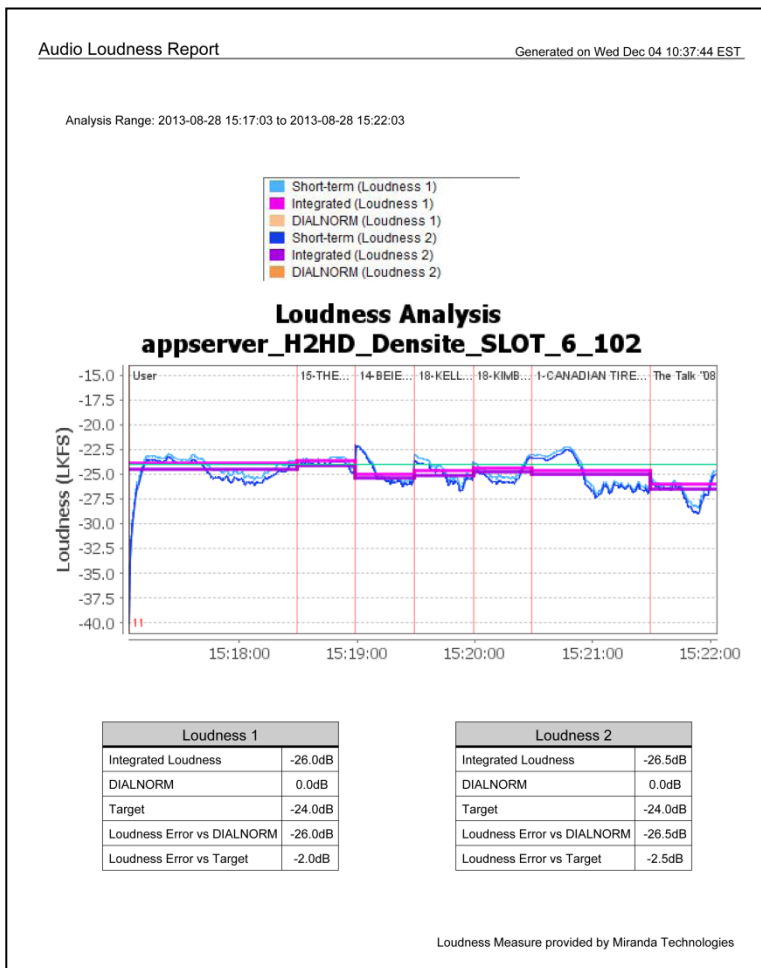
Audio Loudness Report

Generated on Wed Dec 04 10:37:44 EST

Analysis Range: 2013-08-28 15:17:03 to 2013-08-28 15:22:03

Short-term (Loudness 1)
Integrated (Loudness 1)
DIALNORM (Loudness 1)
Short-term (Loudness 2)
Integrated (Loudness 2)
DIALNORM (Loudness 2)

Loudness Analysis
appserver_H2HD_Densite_SLOT_6_102

User | 15-THE... | 14-BEIE... | 18-KELL... | 18-KIMB... | 1-CANADIAN TIRE... | The Talk '08

Loudness (LKFS)

-15.0
-17.5
-20.0
-22.5
-25.0
-27.5
-30.0
-32.5
-35.0
-37.5
-40.0

11

15:18:00 15:19:00 15:20:00 15:21:00 15:22:00

| Loudness 1 | |
|---|---|
| Integrated Loudness | -26.0dB |
| DIALNORM | 0.0dB |
| Target | -24.0dB |
| Loudness Error vs DIALNORM | -26.0dB |
| Loudness Error vs Target | -2.0dB |

| Loudness 2 | |
|---|---|
| Integrated Loudness | -26.5dB |
| DIALNORM | 0.0dB |
| Target | -24.0dB |
| Loudness Error vs DIALNORM | -26.5dB |
| Loudness Error vs Target | -2.5dB |

Loudness Measure provided by Miranda Technologies